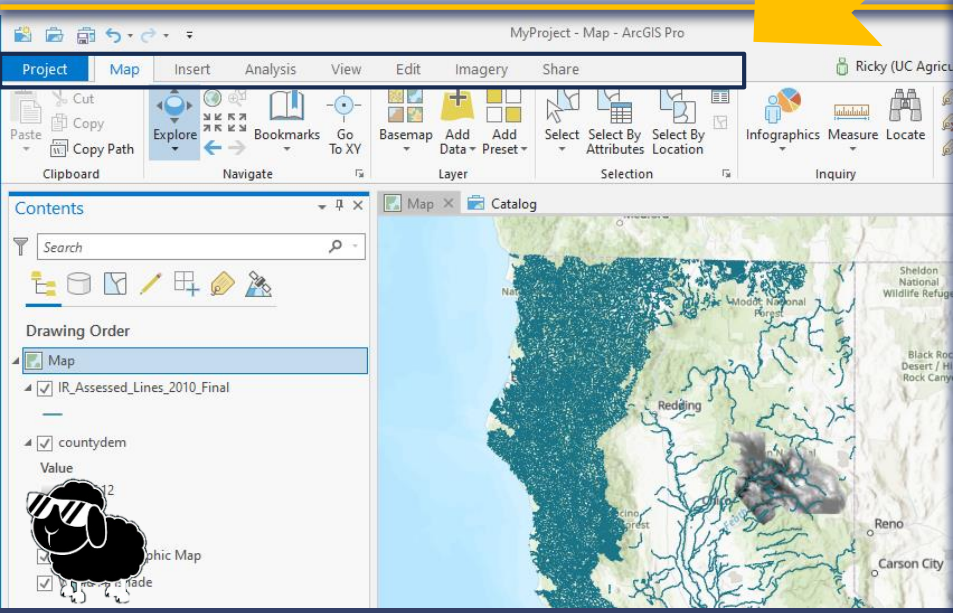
MyProject - Map - ArcGIS Pro

Project Map Insert Analysis View Edit Imagery Share

Ricky (UC Agricu

Paste Cut Copy Copy Path
Clipboard

Explore Bookmarks Go To XY
Navigate

Basemap Add Data Add Preset
Layer

Select Select By Attributes Select By Location
Selection

Infographics Measure Locate
Inquiry

Contents

Search

Drawing Order

Map
IR_Assessed_Lines_2010_Final
countydem
Value
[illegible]12
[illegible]phic Map
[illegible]hade

Map Catalog

Modoc National Forest
Redding
Chico
Reno
Carson City
Sheldon National Wildlife Refuge
Black Rock Desert / High Rock Canyon